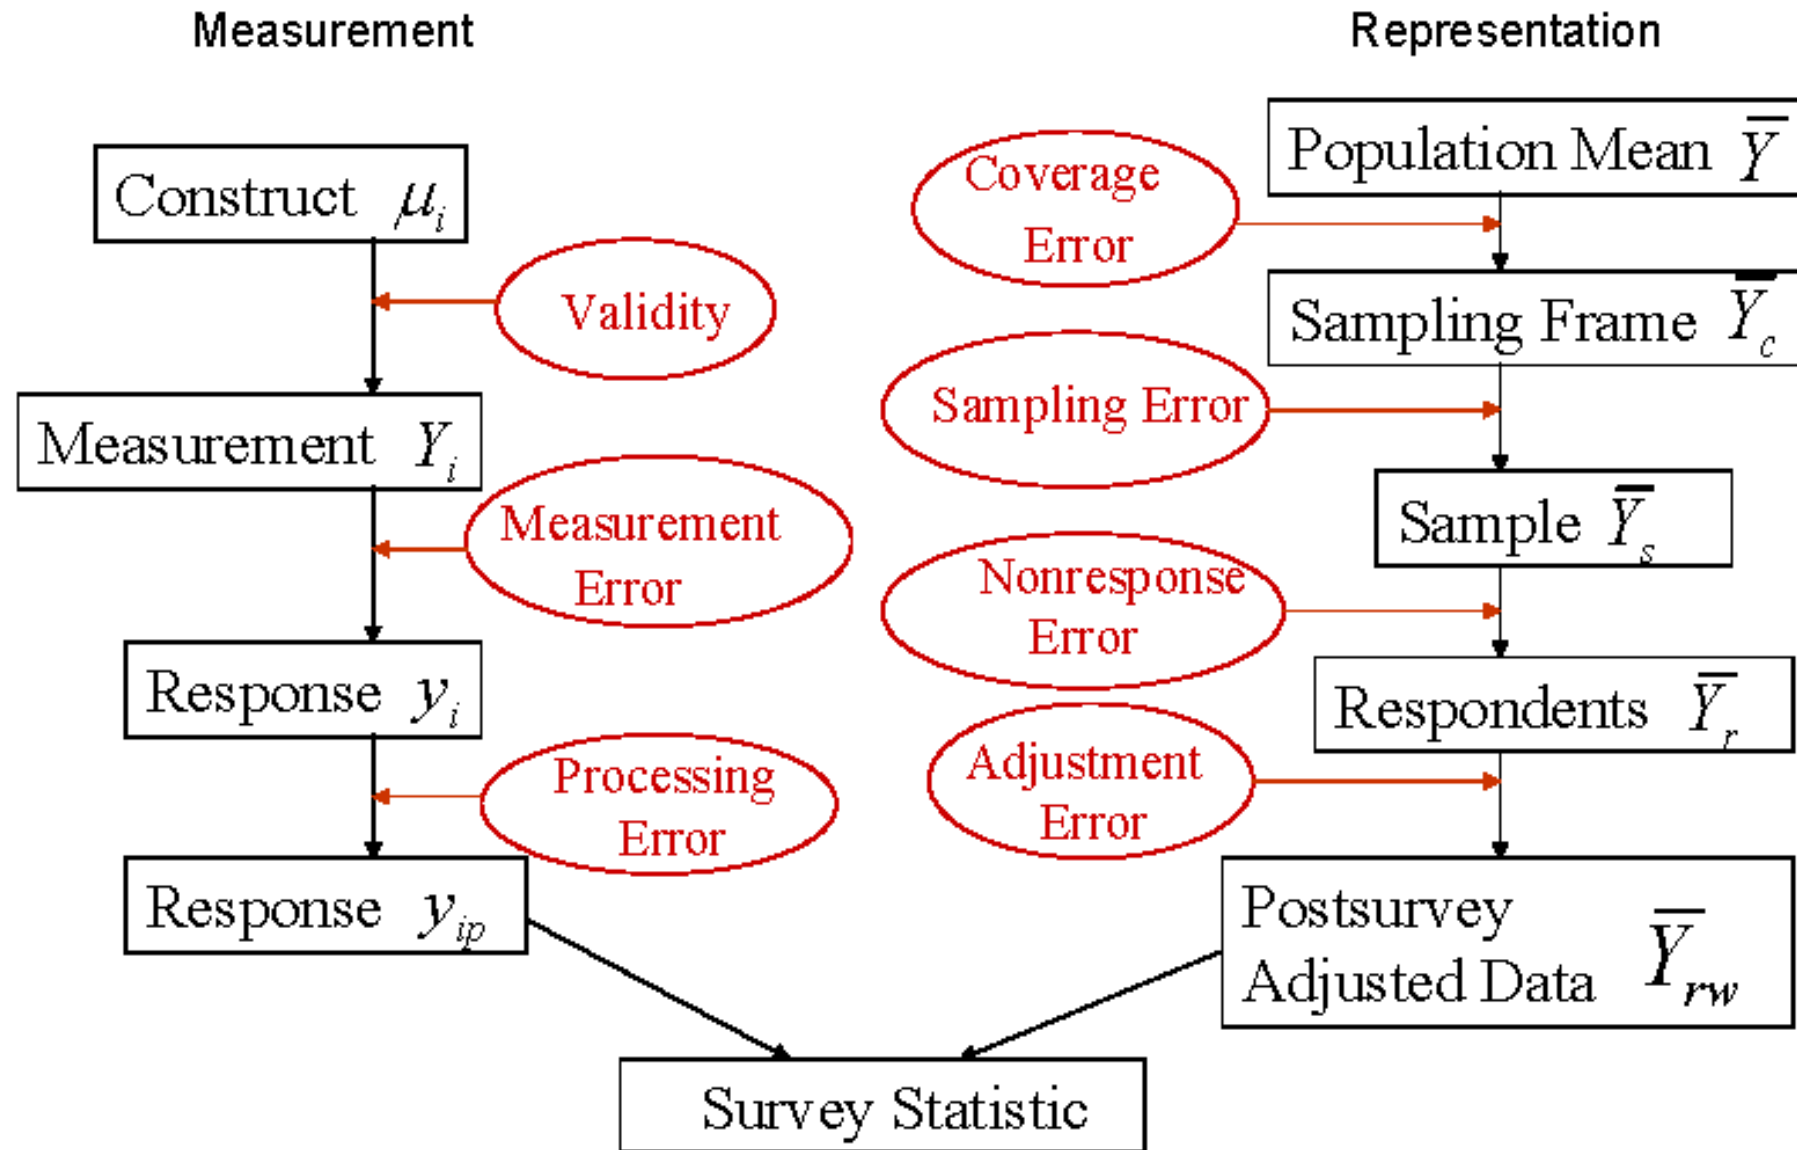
Measurement

Representation

Construct $\mu_i$

Validity

Measurement $Y_i$

Measurement Error

Response $y_i$

Processing Error

Response $y_{ip}$

Population Mean $\bar{Y}$

Coverage Error

Sampling Frame $\bar{Y}_c$

Sampling Error

Sample $\bar{Y}_s$

Nonresponse Error

Respondents $\bar{Y}_r$

Adjustment Error

Postsurvey Adjusted Data $\bar{Y}_{rw}$

Survey Statistic